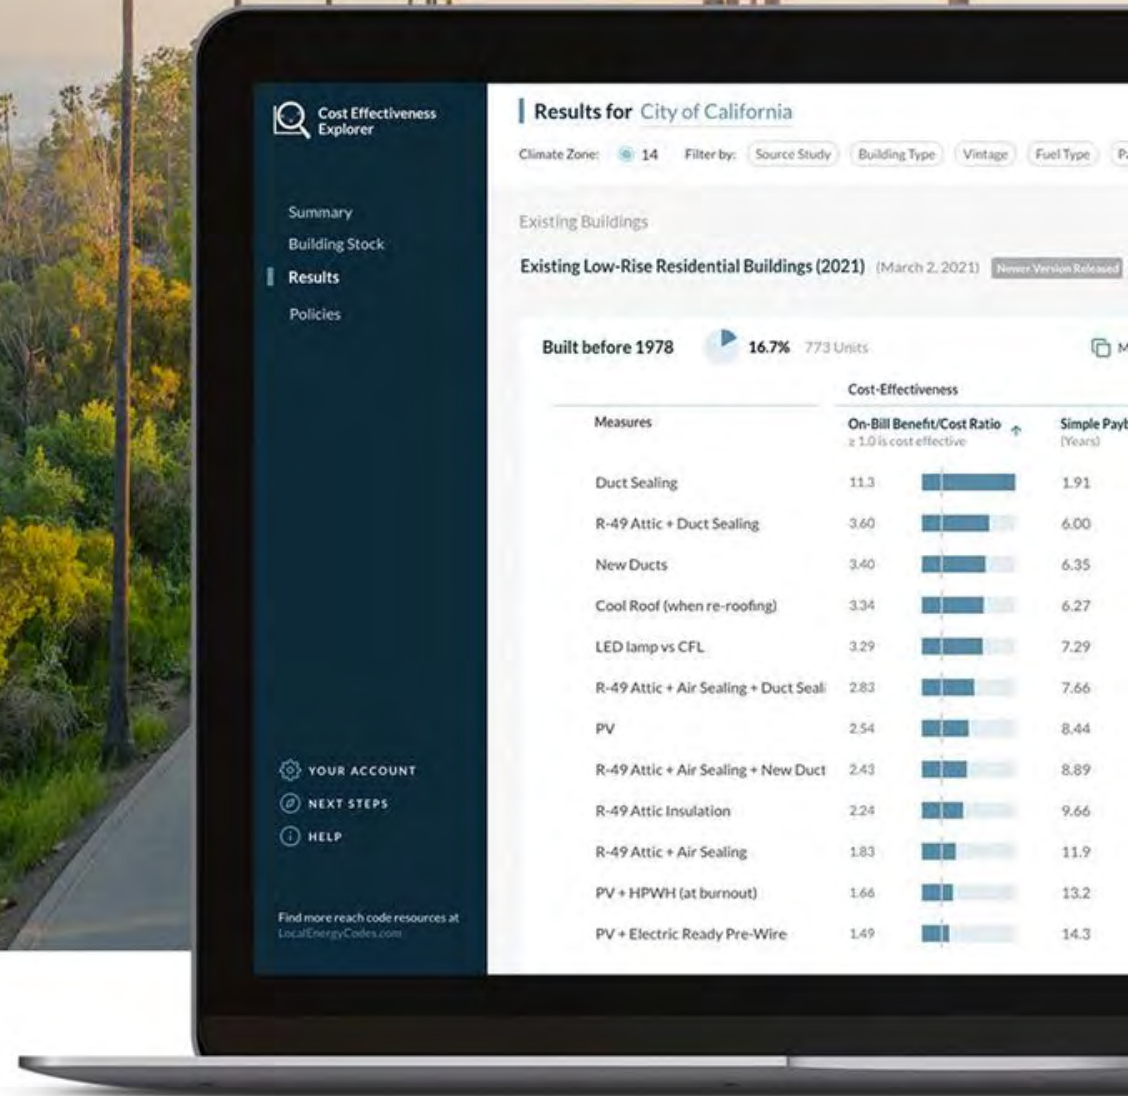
Cost Effectiveness Explorer

Summary
Building Stock
Results
Policies

YOUR ACCOUNT
NEXT STEPS
HELP

Find more reach code resources at LocalEnergyCodes.com

Results for City of California

Climate Zone: 14 Filter by: Source Study Building Type Vintage Fuel Type P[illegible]

Existing Buildings

Existing Low-Rise Residential Buildings (2021) (March 2, 2021) Newer Version Released

Built before 1978 16.7% 773 Units M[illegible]

Cost-Effectiveness

| Measures | On-Bill Benefit/Cost Ratio ≥ 1.0 is cost effective | Simple Payb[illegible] (Years) |
|---|---|---|
| Duct Sealing | 11.3 | 1.91 |
| R-49 Attic + Duct Sealing | 3.60 | 6.00 |
| New Ducts | 3.40 | 6.35 |
| Cool Roof (when re-roofing) | 3.34 | 6.27 |
| LED lamp vs CFL | 3.29 | 7.29 |
| R-49 Attic + Air Sealing + Duct Seal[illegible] | 2.83 | 7.66 |
| PV | 2.54 | 8.44 |
| R-49 Attic + Air Sealing + New Duct | 2.43 | 8.89 |
| R-49 Attic Insulation | 2.24 | 9.66 |
| R-49 Attic + Air Sealing | 1.83 | 11.9 |
| PV + HPWH (at burnout) | 1.66 | 13.2 |
| PV + Electric Ready Pre-Wire | 1.49 | 14.3 |